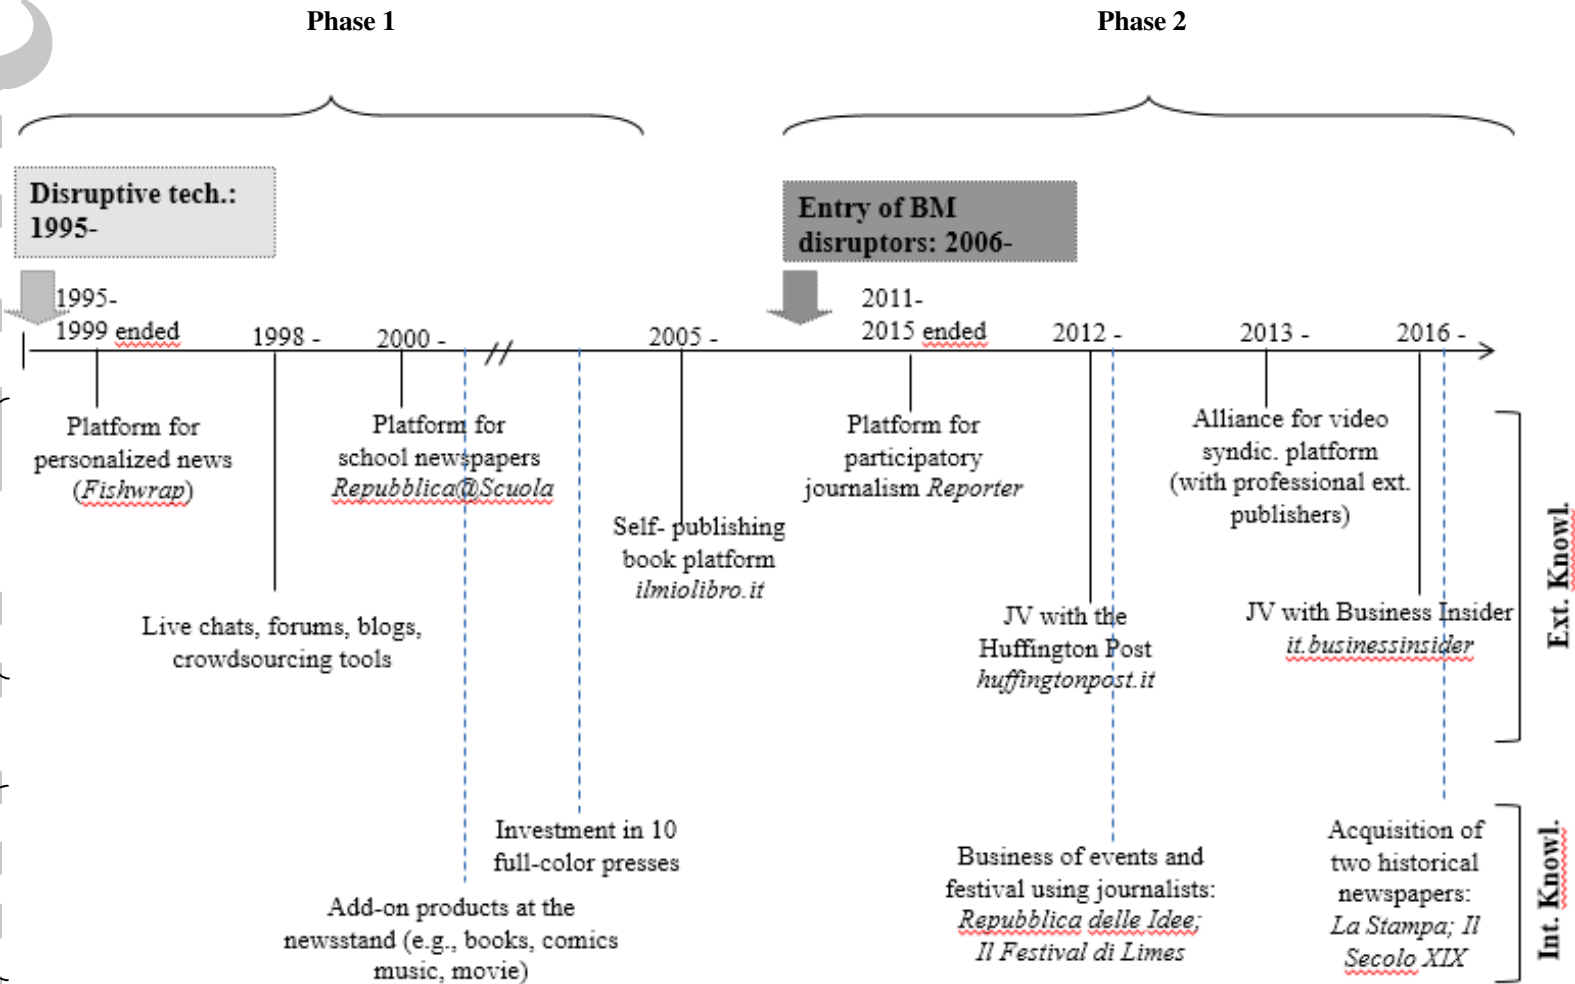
Phase 1

Phase 2

Disruptive tech.: 1995-

Entry of BM disruptors: 2006-

1995-
1999 ended

1998 -

2000 -

2005 -

2011-
2015 ended

2012 -

2013 -

2016 -

Platform for personalized news (*Fishwrap*)

Live chats, forums, blogs, crowdsourcing tools

Platform for school newspapers *Repubblica@Scuola*

Self- publishing book platform *ilmiolibro.it*

Platform for participatory journalism *Reporter*

Alliance for video syndic. platform (with professional ext. publishers)

JV with the Huffington Post *huffingtonpost.it*

JV with Business Insider *it.businessinsider*

Ext. Knowl.

Investment in 10 full-color presses

Add-on products at the newsstand (e.g., books, comics music, movie)

Business of events and festival using journalists: *Repubblica delle Idee; Il Festival di Limes*

Acquisition of two historical newspapers: *La Stampa; Il Secolo XIX*

Int. Knowl.